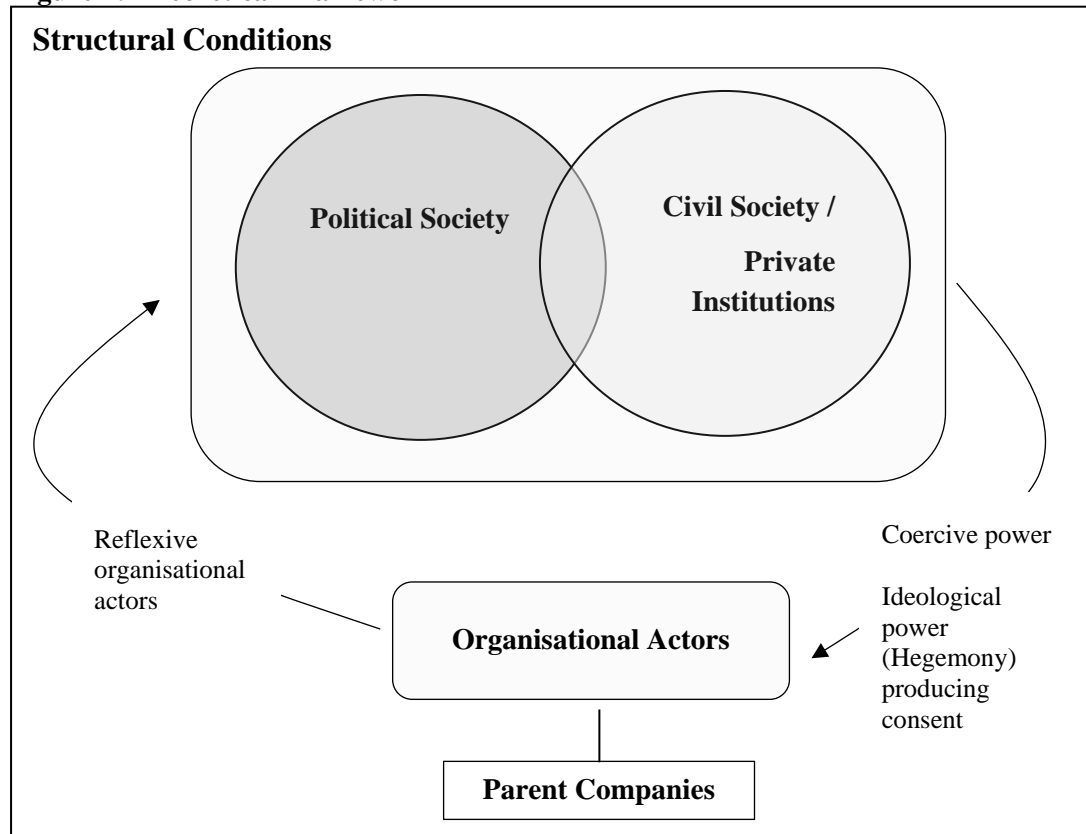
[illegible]

**Structural Conditions**

Political Society

Civil Society / Private Institutions

Reflexive organisational actors

Coercive power

Ideological power (Hegemony) producing consent

Organisational Actors

Parent Companies